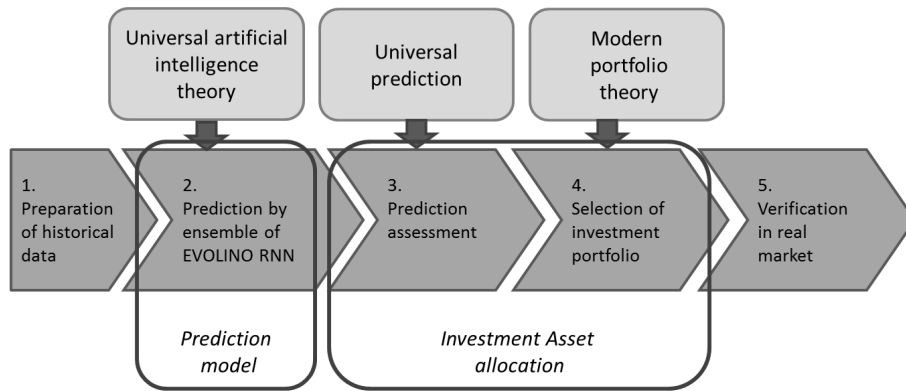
Universal artificial intelligence theory

Universal prediction

Modern portfolio theory

1. Preparation of historical data

2. Prediction by ensemble of EVOLINO RNN

3. Prediction assessment

4. Selection of investment portfolio

5. Verification in real market

Prediction model

Investment Asset allocation